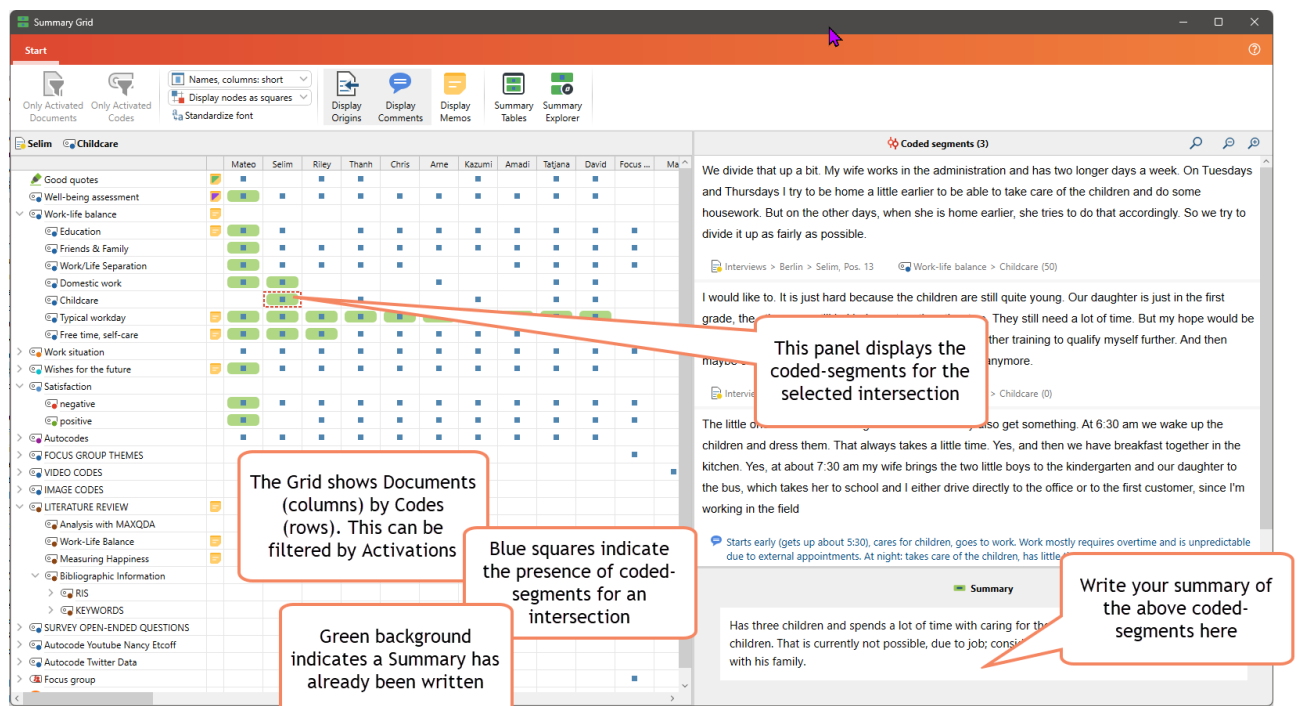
Summary Grid

Start

Only Activated Documents
Only Activated Codes
Names, columns: short
Display nodes as squares
Standardize font
Display Origins
Display Comments
Display Memos
Summary Tables
Summary Explorer

Selim  Childcare

| | Mateo | Selim | Riley | Thanh | Chris | Arne | Kazumi | Amadi | Tatjana | David | Focus ... | Ma |
|---|---|---|---|---|---|---|---|---|---|---|---|---|

Good quotes
Well-being assessment
Work-life balance
Education
Friends & Family
Work/Life Separation
Domestic work
Childcare
Typical workday
Free time, self-care
Work situation
Wishes for the future
Satisfaction
negative
positive
Autocodes
FOCUS GROUP THEMES
VIDEO CODES
IMAGE CODES
LITERATURE REVIEW
Analysis with MAXQDA
Work-Life Balance
Measuring Happiness
Bibliographic Information
RIS
KEYWORDS
SURVEY OPEN-ENDED QUESTIONS
Autocode Youtube Nancy Etcoff
Autocode Twitter Data
Focus group

Coded segments (3)

We divide that up a bit. My wife works in the administration and has two longer days a week. On Tuesdays and Thursdays I try to be home a little earlier to be able to take care of the children and do some housework. But on the other days, when she is home earlier, she tries to do that accordingly. So we try to divide it up as fairly as possible.

Interviews > Berlin > Selim, Pos. 13    Work-life balance > Childcare (50)

I would like to. It is just hard because the children are still quite young. Our daughter is just in the first grade, the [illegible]. They still need a lot of time. But my hope would be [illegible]ther training to qualify myself further. And then maybe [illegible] anymore.

Intervi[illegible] > Childcare (0)

The little o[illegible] also get something. At 6:30 am we wake up the children and dress them. That always takes a little time. Yes, and then we have breakfast together in the kitchen. Yes, at about 7:30 am my wife brings the two little boys to the kindergarten and our daughter to the bus, which takes her to school and I either drive directly to the office or to the first customer, since I'm working in the field

Starts early (gets up about 5:30), cares for children, goes to work. Work mostly requires overtime and is unpredictable due to external appointments. At night: takes care of the children, has little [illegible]

Summary

Has three children and spends a lot of time with caring for th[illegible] children. That is currently not possible, due to job; consi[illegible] with his family.

This panel displays the coded-segments for the selected intersection

The Grid shows Documents (columns) by Codes (rows). This can be filtered by Activations

Blue squares indicate the presence of coded-segments for an intersection

Green background indicates a Summary has already been written

Write your summary of the above coded-segments here